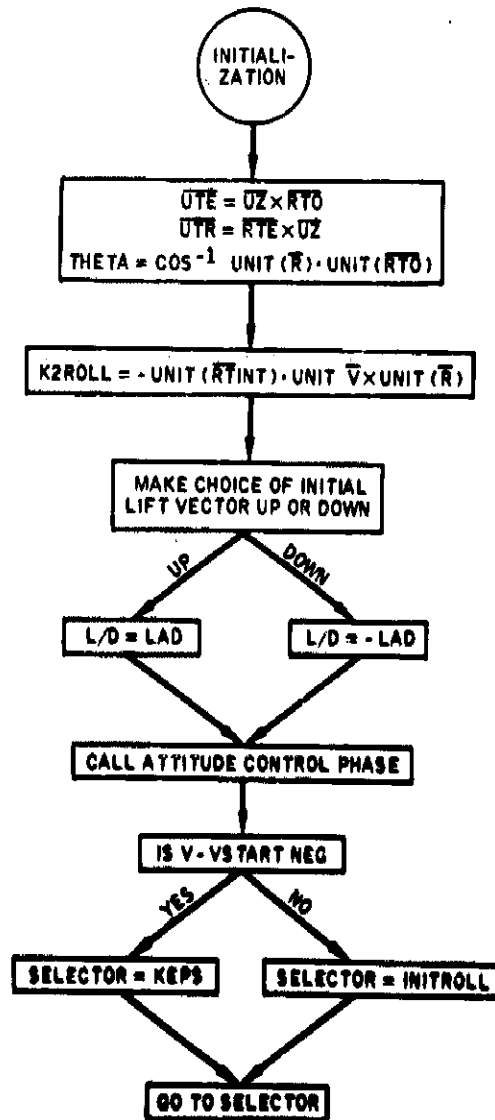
INITIALIZATION

$\overline{UTE} = \overline{UZ} \times \overline{RTO}$
$\overline{UTR} = \overline{RTE} \times \overline{UZ}$
THETA = $\cos^{-1}$ UNIT ($\overline{R}$) · UNIT ($\overline{RTO}$)

K2ROLL = - UNIT ($\overline{RTINT}$) · UNIT $\overline{V} \times$ UNIT ($\overline{R}$)

MAKE CHOICE OF INITIAL LIFT VECTOR UP OR DOWN

UP

DOWN

L/D = LAD

L/D = - LAD

CALL ATTITUDE CONTROL PHASE

IS V - VSTART NEG

YES

NO

SELECTOR = KEPS

SELECTOR = INITROLL

GO TO SELECTOR